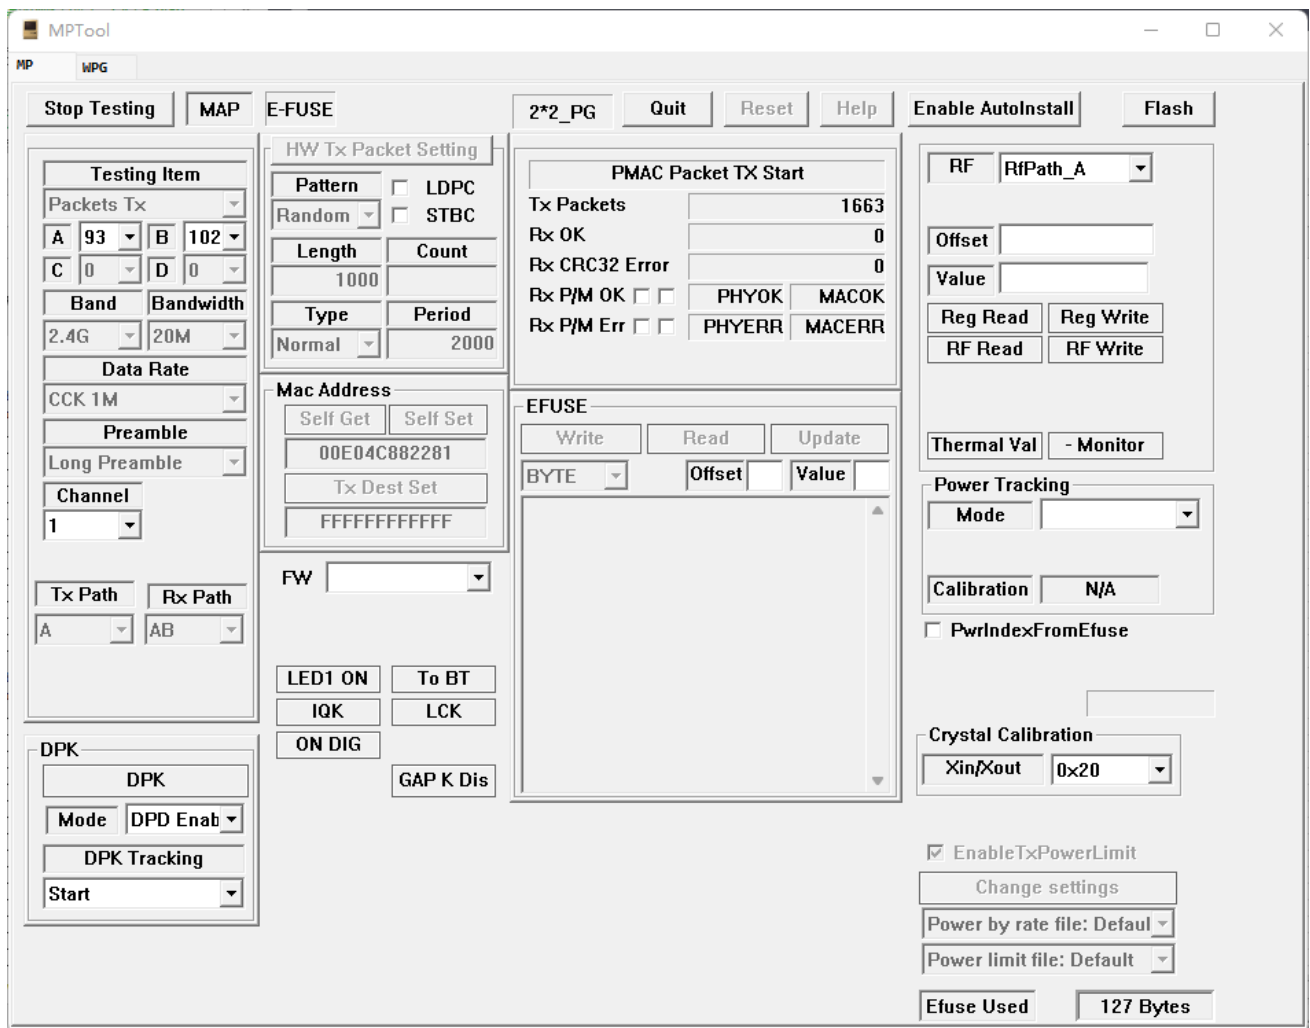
MPTool

MP WPG

Stop Testing MAP E-FUSE 2*2_PG Quit Reset Help Enable AutoInstall Flash

Testing Item
Packets Tx
A 93 B 102
C 0 D 0
Band Bandwidth
2.4G 20M
Data Rate
CCK 1M
Preamble
Long Preamble
Channel
1

Tx Path Rx Path
A AB

HW Tx Packet Setting
Pattern LDPC
Random STBC
Length Count
1000
Type Period
Normal 2000

Mac Address
Self Get Self Set
00E04C882281
Tx Dest Set
FFFFFFFFFFFF

FW

LED1 ON To BT
IQK LCK
ON DIG
GAP K Dis

PMAC Packet TX Start
Tx Packets 1663
Rx OK 0
Rx CRC32 Error 0
Rx P/M OK PHYOK MACOK
Rx P/M Err PHYERR MACERR

EFUSE
Write Read Update
BYTE Offset Value

RF RfPath_A
Offset
Value
Reg Read Reg Write
RF Read RF Write
Thermal Val - Monitor

Power Tracking
Mode
Calibration N/A
PwrIndexFromEfuse

Crystal Calibration
Xin/Xout 0x20

DPK
DPK
Mode DPD Enab
DPK Tracking
Start

EnableTxPowerLimit
Change settings
Power by rate file: Defaul
Power limit file: Default

Efuse Used 127 Bytes